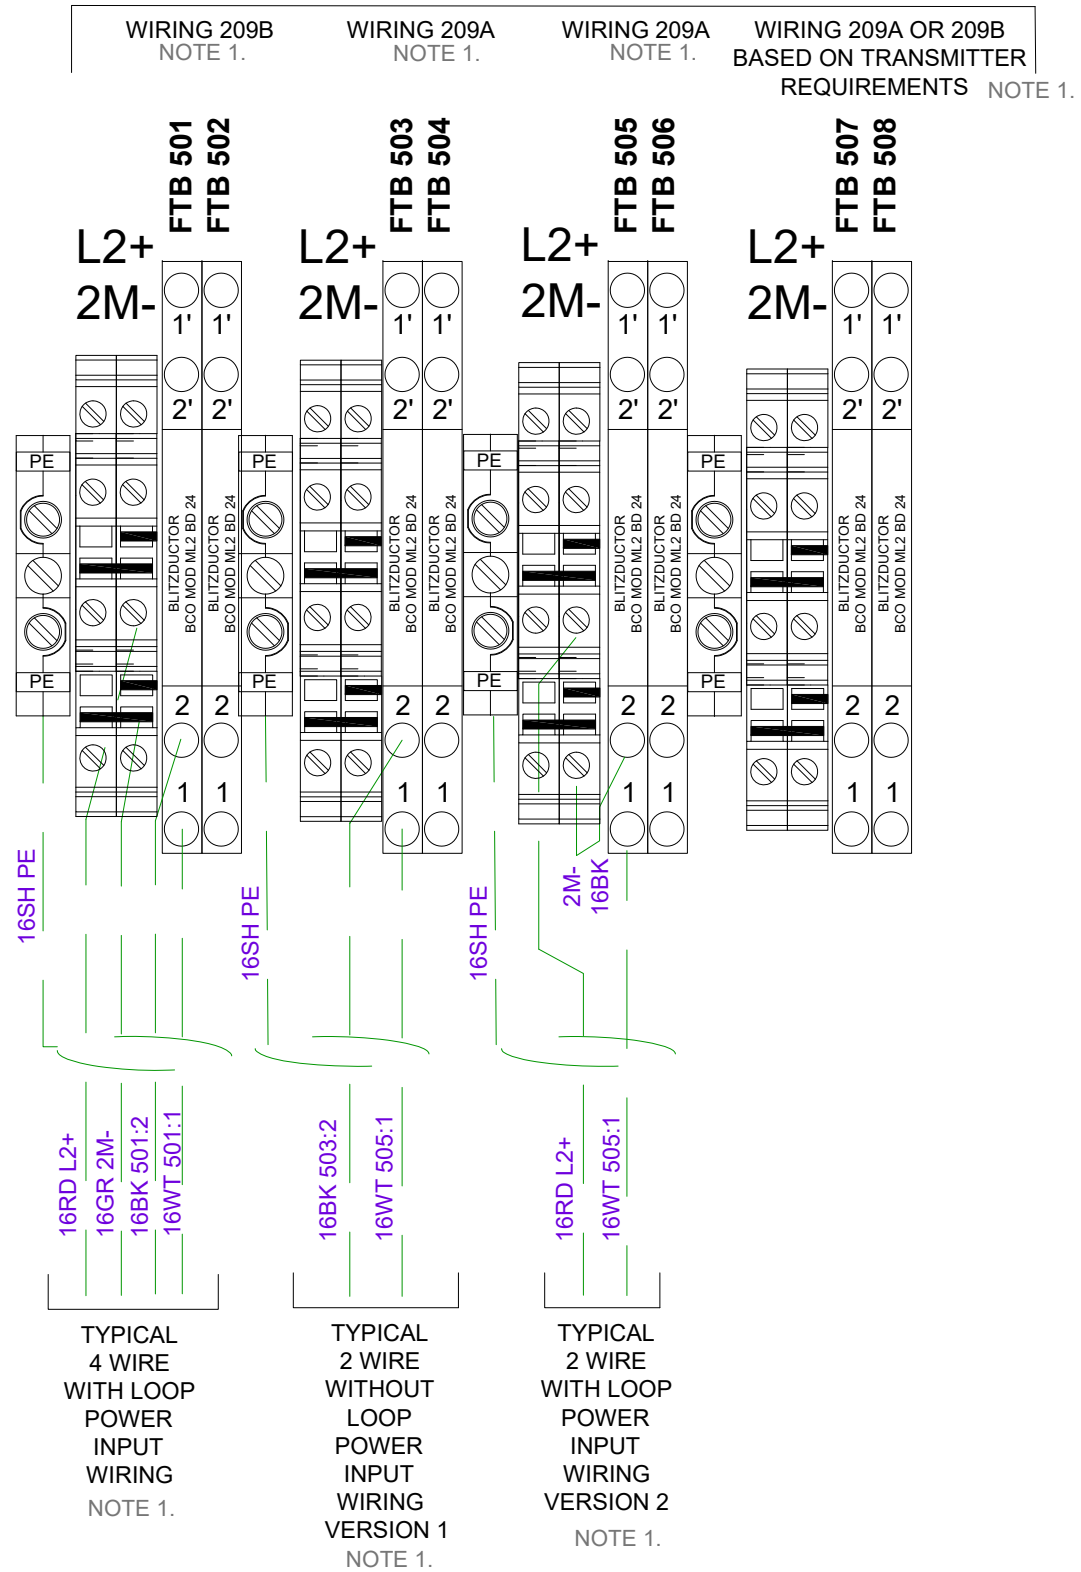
WIRING 209B
NOTE 1.

WIRING 209A
NOTE 1.

WIRING 209A
NOTE 1.

WIRING 209A OR 209B BASED ON TRANSMITTER REQUIREMENTS NOTE 1.

FTB 501 FTB 502
L2+
2M-
1' 1'
2' 2'
PE
PE
BLITZDUCTOR BCO MOD ML2 BD 24
BLITZDUCTOR BCO MOD ML2 BD 24
2 2
1 1

FTB 503 FTB 504
L2+
2M-
1' 1'
2' 2'
PE
PE
BLITZDUCTOR BCO MOD ML2 BD 24
BLITZDUCTOR BCO MOD ML2 BD 24
2 2
1 1

FTB 505 FTB 506
L2+
2M-
1' 1'
2' 2'
PE
PE
BLITZDUCTOR BCO MOD ML2 BD 24
BLITZDUCTOR BCO MOD ML2 BD 24
2 2
1 1

FTB 507 FTB 508
L2+
2M-
1' 1'
2' 2'
PE
PE
BLITZDUCTOR BCO MOD ML2 BD 24
BLITZDUCTOR BCO MOD ML2 BD 24
2 2
1 1

16SH PE
16SH PE
16SH PE
2M- 16BK

16RD L2+
16GR 2M-
16BK 501:2
16WT 501:1

16BK 503:2
16WT 505:1

16RD L2+
16WT 505:1

TYPICAL
4 WIRE
WITH LOOP
POWER
INPUT
WIRING
NOTE 1.

TYPICAL
2 WIRE
WITHOUT
LOOP
POWER
INPUT
WIRING
VERSION 1
NOTE 1.

TYPICAL
2 WIRE
WITH LOOP
POWER
INPUT
WIRING
VERSION 2
NOTE 1.